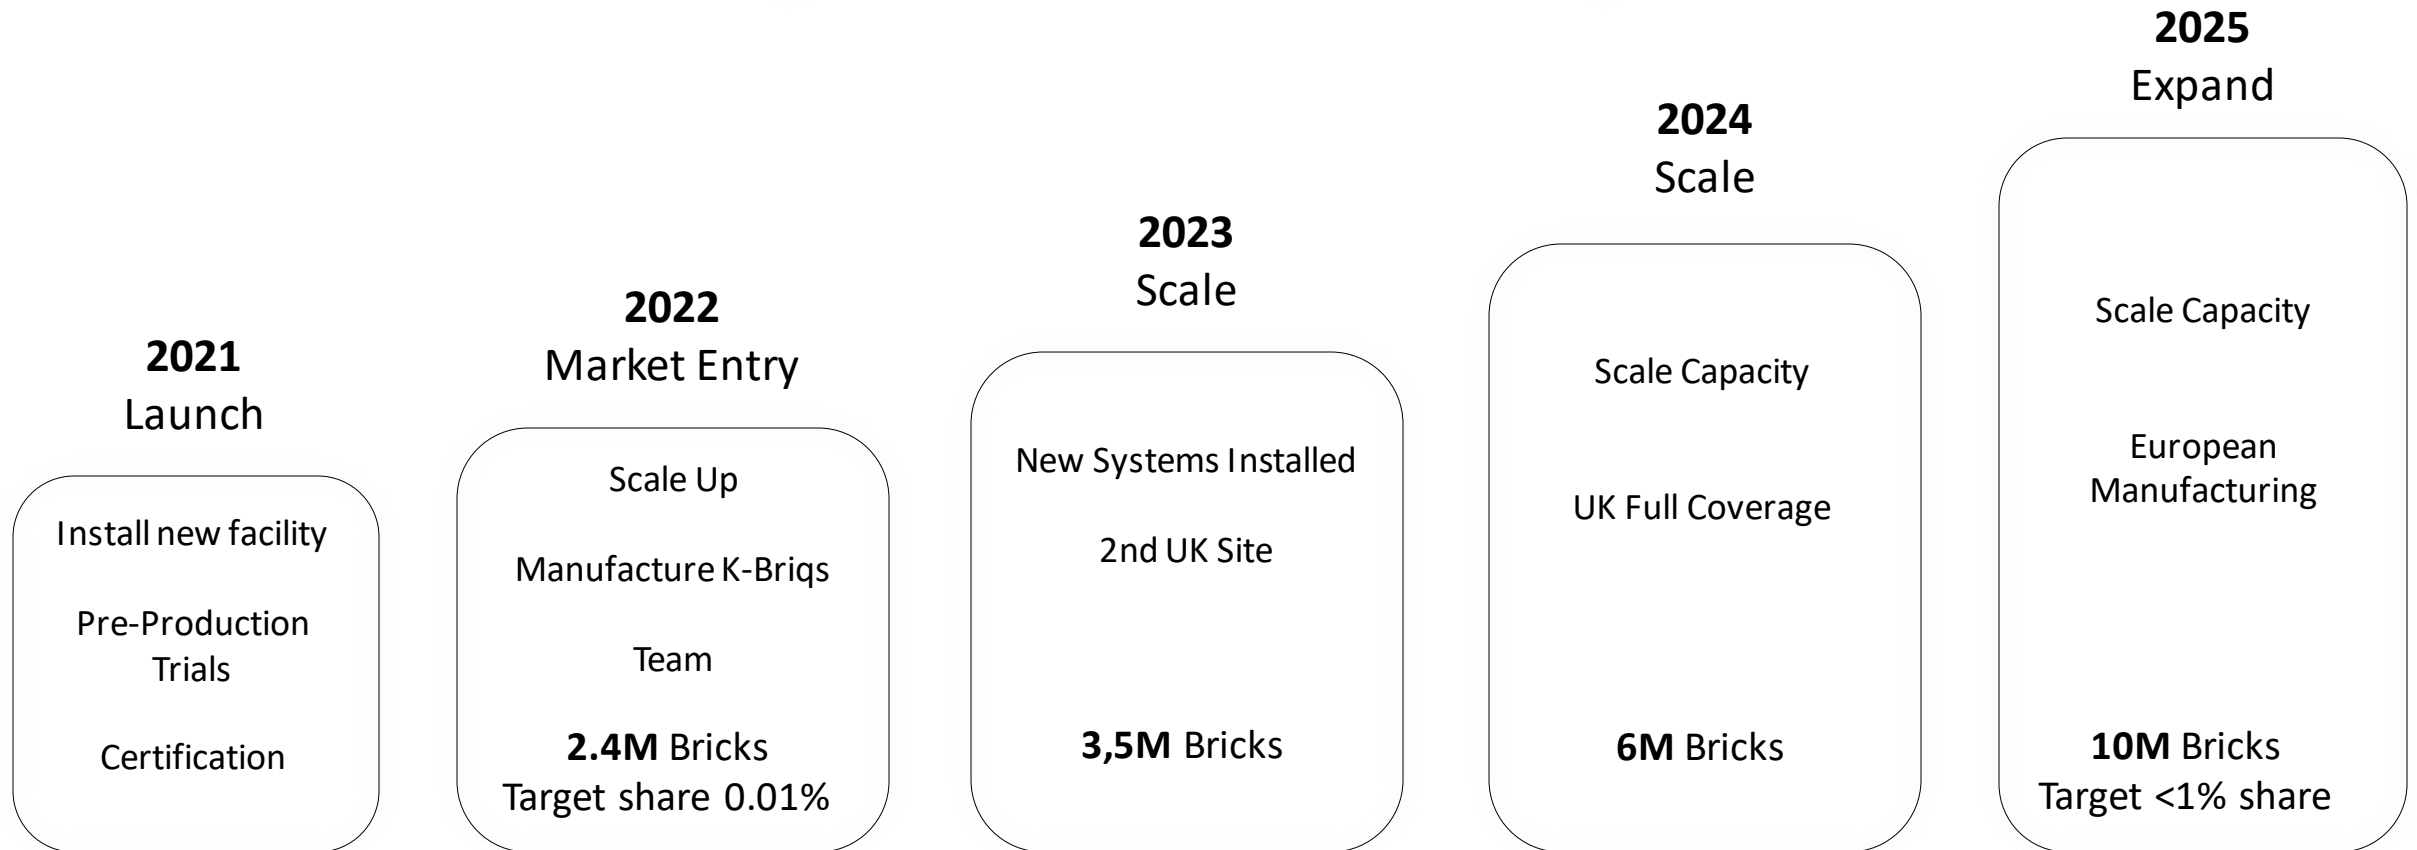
**2021**
Launch

Install new facility

Pre-Production Trials

Certification

**2022**
Market Entry

Scale Up

Manufacture K-Briqs

Team

**2.4M** Bricks
Target share 0.01%

**2023**
Scale

New Systems Installed

2nd UK Site

**3,5M** Bricks

**2024**
Scale

Scale Capacity

UK Full Coverage

**6M** Bricks

**2025**
Expand

Scale Capacity

European Manufacturing

**10M** Bricks
Target <1% share